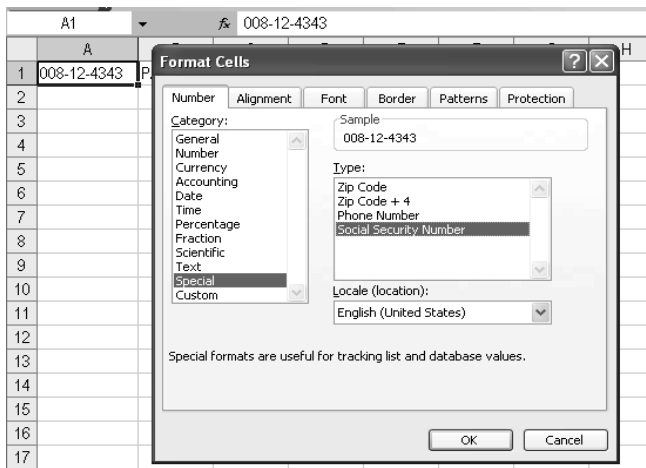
A1 $f_x$ 008-12-4343

| | A | | | | | | | H |
|---|---|---|---|---|---|---|---|---|
| 1 | 008-12-4343 | P | | | | | | |
| 2 | | | | | | | | |
| 3 | | | | | | | | |
| 4 | | | | | | | | |
| 5 | | | | | | | | |
| 6 | | | | | | | | |
| 7 | | | | | | | | |
| 8 | | | | | | | | |
| 9 | | | | | | | | |
| 10 | | | | | | | | |
| 11 | | | | | | | | |
| 12 | | | | | | | | |
| 13 | | | | | | | | |
| 14 | | | | | | | | |
| 15 | | | | | | | | |
| 16 | | | | | | | | |
| 17 | | | | | | | | |

Format Cells

Number Alignment Font Border Patterns Protection

Category:
General
Number
Currency
Accounting
Date
Time
Percentage
Fraction
Scientific
Text
Special
Custom

Sample
008-12-4343

Type:
Zip Code
Zip Code + 4
Phone Number
Social Security Number

Locale (location):
English (United States)

Special formats are useful for tracking list and database values.

OK Cancel